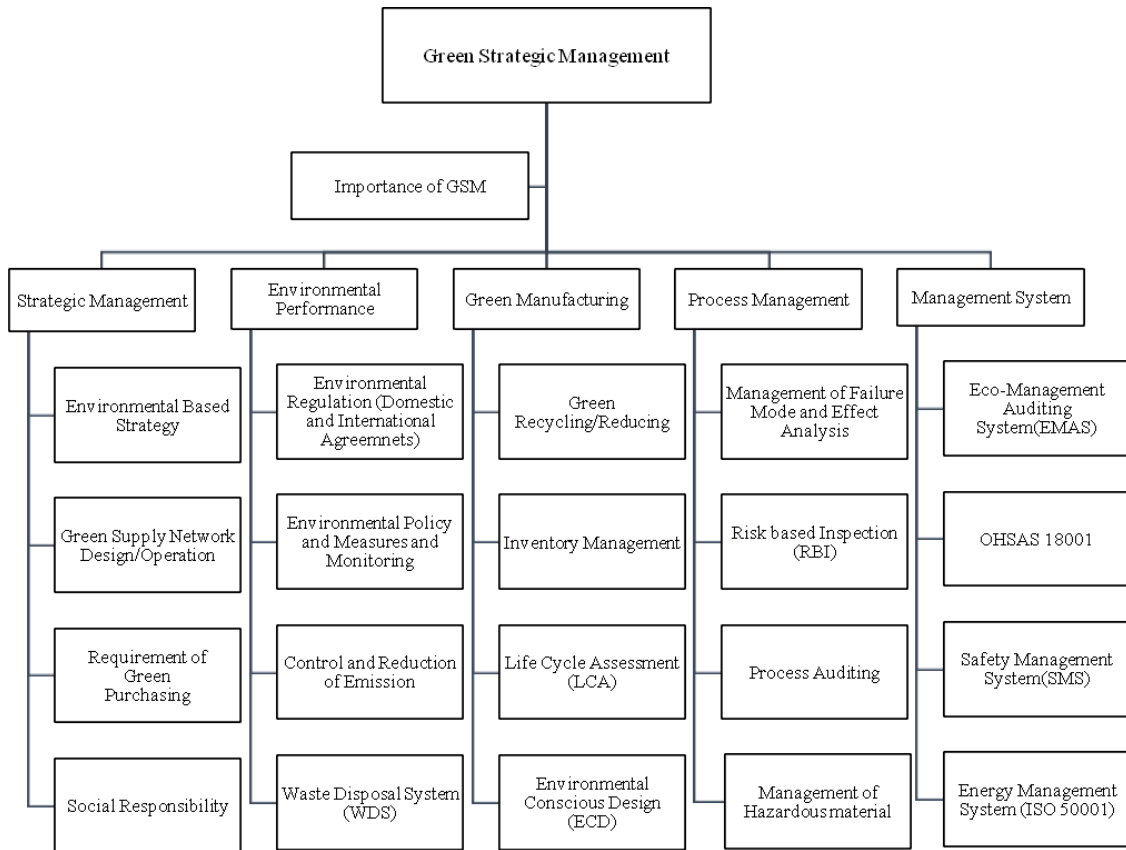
Green Strategic Management

Importance of GSM

Strategic Management

Environmental Based Strategy

Green Supply Network Design/Operation

Requirement of Green Purchasing

Social Responsibility

Environmental Performance

Environmental Regulation (Domestic and International Agreemnets)

Environmental Policy and Measures and Monitoring

Control and Reduction of Emission

Waste Disposal System (WDS)

Green Manufacturing

Green Recycling/Reducing

Inventory Management

Life Cycle Assessment (LCA)

Environmental Conscious Design (ECD)

Process Management

Management of Failure Mode and Effect Analysis

Risk based Inspection (RBI)

Process Auditing

Management of Hazardous material

Management System

Eco-Management Auditing System(EMAS)

OHSAS 18001

Safety Management System(SMS)

Energy Management System (ISO 50001)